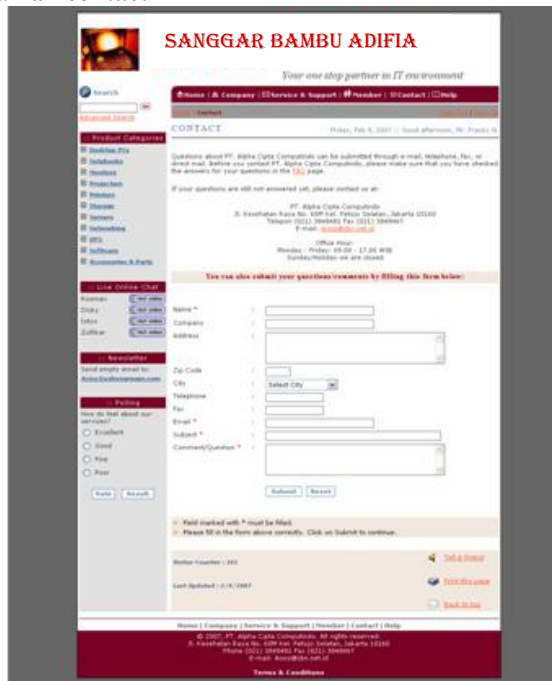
SANGGAR BAMBU ADIFIA

Your one stop partner in IT environment

Search

Go

Advanced Search

:: Product Categories

Desktop PCs

Notebooks

Monitors

Projectors

Printers

Storage

Servers

Networking

UPS

Software

Accessories & Parts

:: Live Online Chat

Rosman

Dicky

Iskra

Zulfikar

:: Newsletter

Send empty email to:

:: Polling

How do feel about our services?

Excellent

Good

Fine

Poor

Vote

Result

Home | Company | Service & Support | Member | Contact | Help

Home > Contact

CONTACT

Friday, Feb 9, 2007 :: Good afternoon, Mr. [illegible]

Questions about PT. Alpha Cipta Computindo can be submitted through e-mail, telephone, fax, or direct mail. Before you contact PT. Alpha Cipta Computindo, please make sure that you have checked the answers for your questions in the FAQ page.

If your questions are still not answered yet, please contact us at:

PT. Alpha Cipta Computindo
Jl. Kesehatan Raya No. 60M Kel. Petojo Selatan, Jakarta 10160
Telepon (021) 3849481 Fax (021) 3849867
E-mail: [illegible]

Office Hour:
Monday - Friday: 09.00 - 17.00 WIB
Sunday/Holiday we are closed

You can also submit your questions/comments by filling this form below:

Name *
Company
Address

Zip Code
City
Select City
Telephone
Fax
Email *
Subject *
Comment/Question *

Submit
Reset

Field marked with * must be filled.

Please fill in the form above correctly. Click on Submit to continue.

Visitor Counter : 161

Last Updated : 2/6/2007

Tell a friend

Print this page

Back to top

Home | Company | Service & Support | Member | Contact | Help

© 2007. PT. Alpha Cipta Computindo. All rights reserved.
Jl. Kesehatan Raya No. 60M Kel. Petojo Selatan, Jakarta 10160
Phone (021) 3849481 Fax (021) 3849867
E-mail: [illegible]

Terms & Conditions